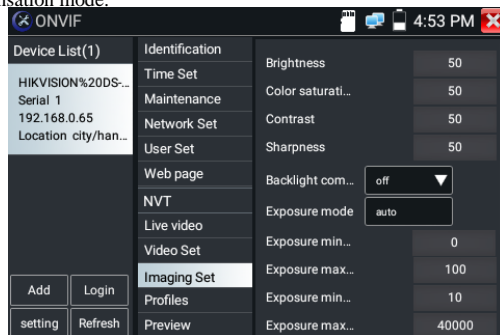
isation mode.

ONVIF

4:53 PM

Device List(1)

HIKVISION%20DS-...
Serial 1
192.168.0.65
Location city/han...

Add
Login
setting
Refresh

Identification
Time Set
Maintenance
Network Set
User Set
Web page
NVT
Live video
Video Set
Imaging Set
Profiles
Preview

| | |
|---|---|
| Brightness | 50 |
| Color saturati... | 50 |
| Contrast | 50 |
| Sharpness | 50 |
| Backlight com... | off |
| Exposure mode | auto |
| Exposure min... | 0 |
| Exposure max... | 100 |
| Exposure min... | 10 |
| Exposure max... | 40000 |